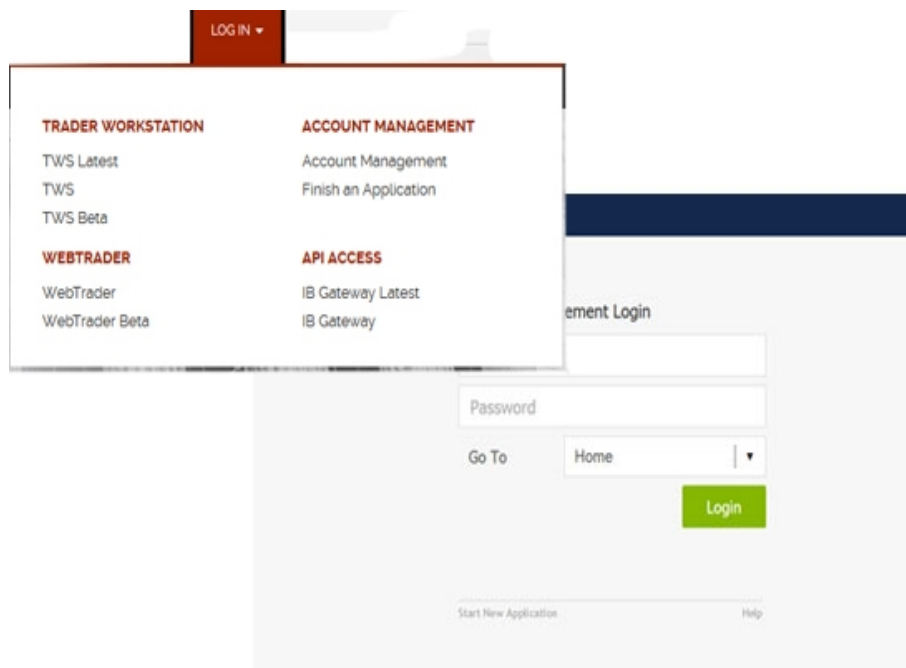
LOG IN ▾

TRADER WORKSTATION
TWS Latest
TWS
TWS Beta

WEBTRADER
WebTrader
WebTrader Beta

ACCOUNT MANAGEMENT
Account Management
Finish an Application

API ACCESS
IB Gateway Latest
IB Gateway

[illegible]ement Login

Password

Go To
Home

Login

Start New Application
Help